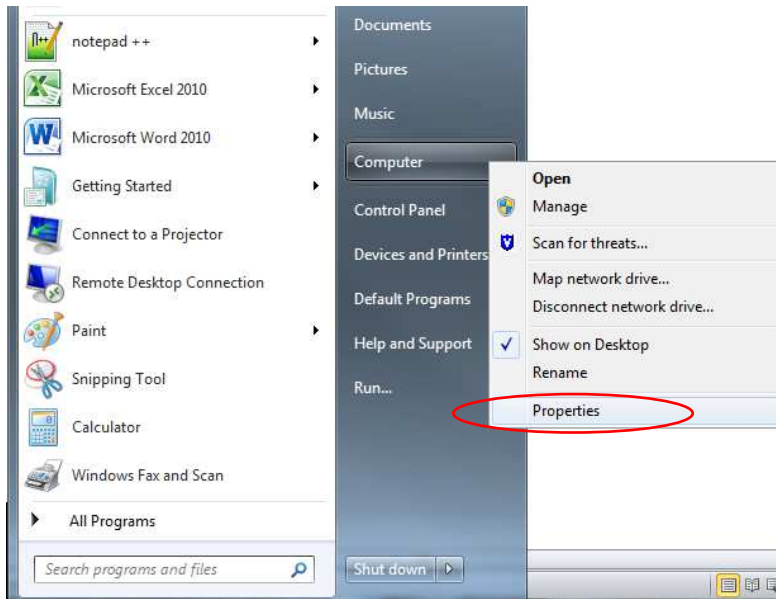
notepad ++
Microsoft Excel 2010
Microsoft Word 2010
Getting Started
Connect to a Projector
Remote Desktop Connection
Paint
Snipping Tool
Calculator
Windows Fax and Scan
All Programs
Search programs and files

Documents
Pictures
Music
Computer
Control Panel
Devices and Printers
Default Programs
Help and Support
Run...
Shut down

Open
Manage
Scan for threats...
Map network drive...
Disconnect network drive...
Show on Desktop
Rename
Properties